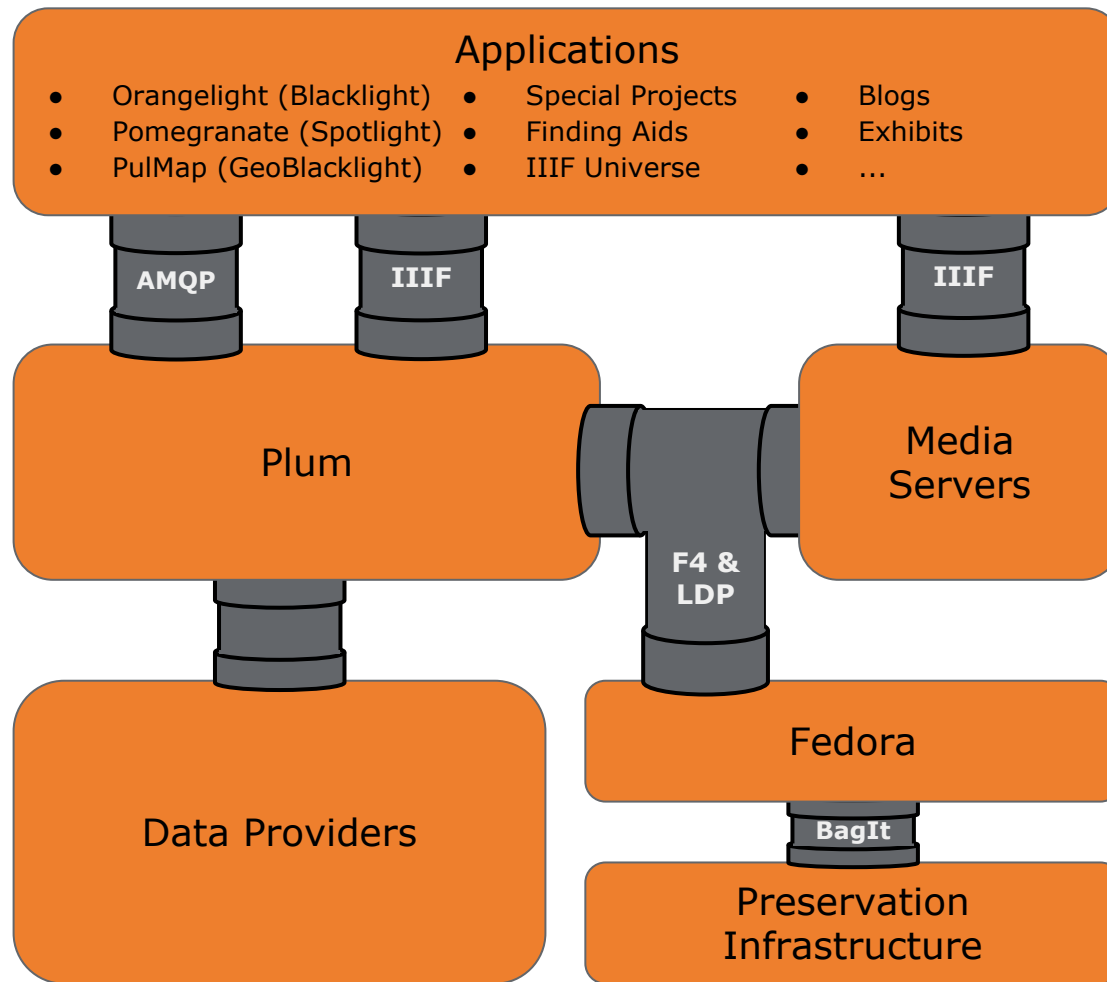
Applications

- Orangelight (Blacklight)
- Pomegranate (Spotlight)
- PulMap (GeoBlacklight)

- Special Projects
- Finding Aids
- IIIF Universe

- Blogs
- Exhibits
- ...

AMQP

IIIF

IIIF

Plum

Media Servers

F4 & LDP

Fedora

BagIt

Data Providers

Preservation Infrastructure